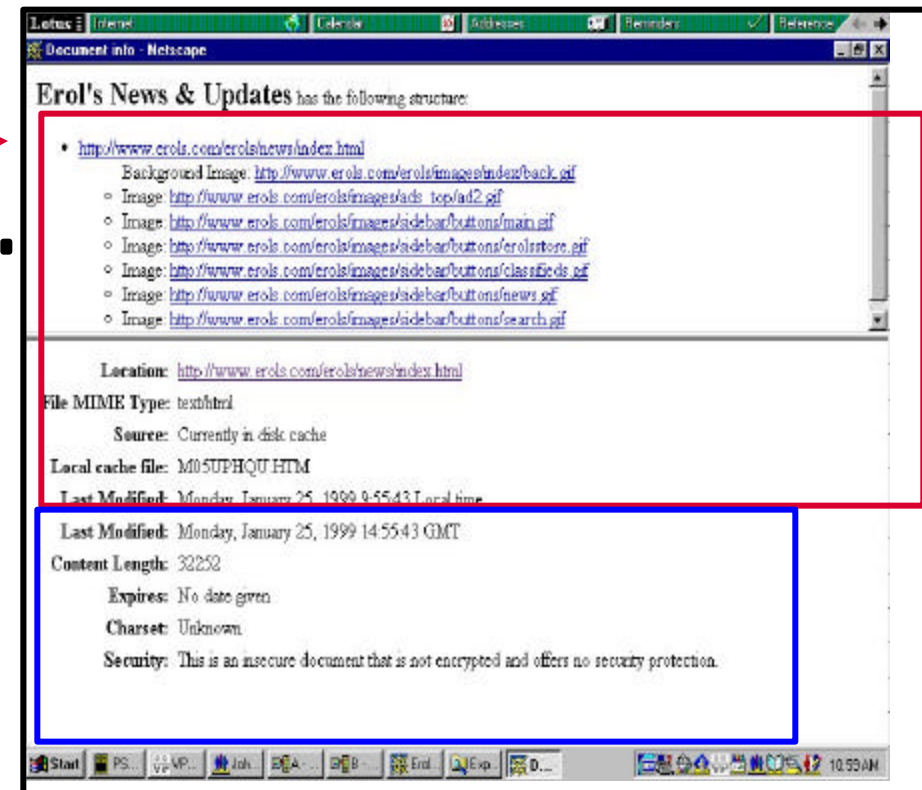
Lotus | Internet | Calendar | Addresses | Reminders | Reference

Document info - Netscape

Erol's News & Updates has the following structure:

- http://www.erols.com/erols/news/index.html
  Background Image: http://www.erols.com/erols/images/index/back.gif
  - Image: http://www.erols.com/erols/images/ads_top/ad2.gif
  - Image: http://www.erols.com/erols/images/sidebar/buttons/main.gif
  - Image: http://www.erols.com/erols/images/sidebar/buttons/erolsstore.gif
  - Image: http://www.erols.com/erols/images/sidebar/buttons/classifieds.gif
  - Image: http://www.erols.com/erols/images/sidebar/buttons/news.gif
  - Image: http://www.erols.com/erols/images/sidebar/buttons/search.gif

Location: http://www.erols.com/erols/news/index.html
File MIME Type: text/html
Source: Currently in disk cache
Local cache file: M05UPHQU.HTM
Last Modified: Monday, January 25, 1999 9:55:43 Local time
Last Modified: Monday, January 25, 1999 14:55:43 GMT
Content Length: 32252
Expires: No date given
Charset: Unknown
Security: This is an insecure document that is not encrypted and offers no security protection.

Start | PS... | VP... | Joh... | A-... | B-... | Erol... | Exp... | D...
10:59 AM